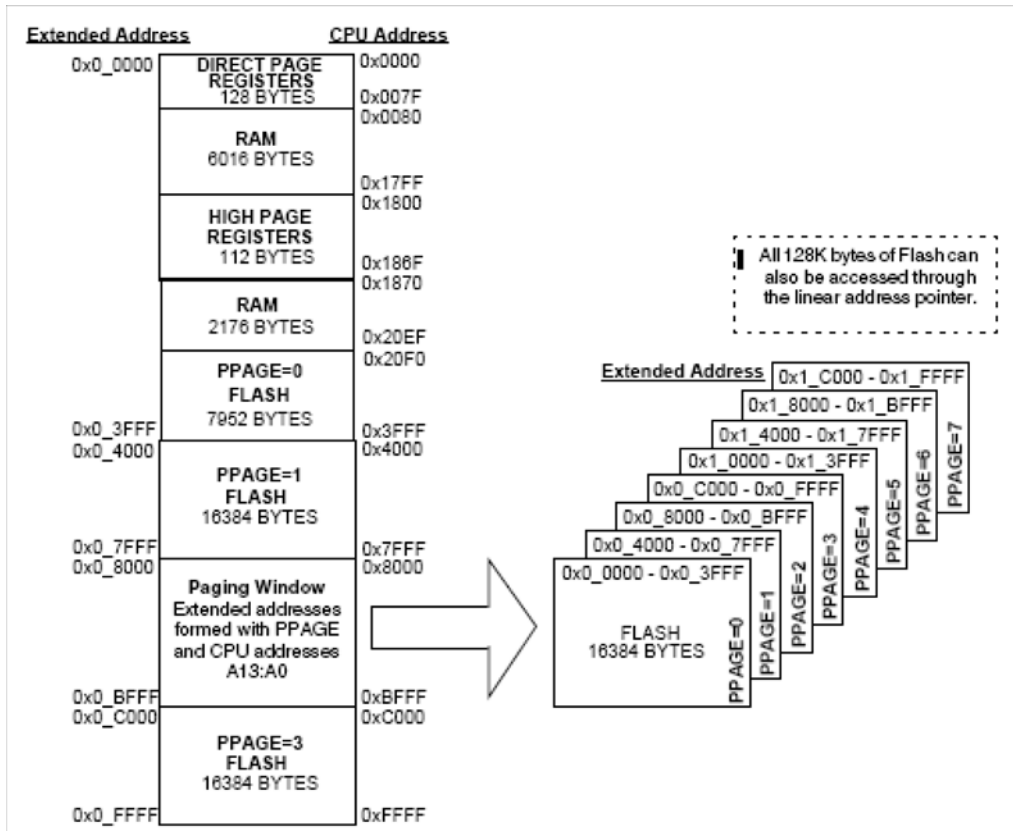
Extended Address

CPU Address

0x0_0000

DIRECT PAGE REGISTERS 128 BYTES

0x0000

0x007F

0x0080

RAM 6016 BYTES

0x17FF

0x1800

HIGH PAGE REGISTERS 112 BYTES

0x186F

0x1870

RAM 2176 BYTES

0x20EF

0x20F0

PPAGE=0 FLASH 7952 BYTES

0x0_3FFF

0x3FFF

0x0_4000

0x4000

PPAGE=1 FLASH 16384 BYTES

0x0_7FFF

0x7FFF

0x0_8000

0x8000

Paging Window Extended addresses formed with PPAGE and CPU addresses A13:A0

0x0_BFFF

0xBFFF

0x0_C000

0xC000

PPAGE=3 FLASH 16384 BYTES

0x0_FFFF

0xFFFF

All 128K bytes of Flash can also be accessed through the linear address pointer.

Extended Address

0x1_C000 - 0x1_FFFF

0x1_8000 - 0x1_BFFF

0x1_4000 - 0x1_7FFF

0x1_0000 - 0x1_3FFF

0x0_C000 - 0x0_FFFF

0x0_8000 - 0x0_BFFF

0x0_4000 - 0x0_7FFF

0x0_0000 - 0x0_3FFF

FLASH 16384 BYTES

PPAGE=0

PPAGE=1

PPAGE=2

PPAGE=3

PPAGE=4

PPAGE=5

PPAGE=6

PPAGE=7